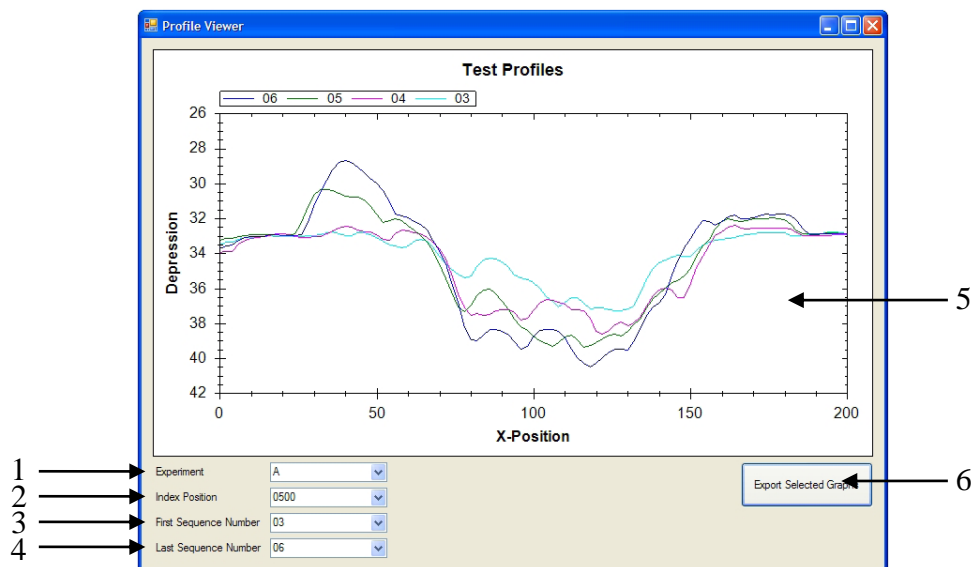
Profile Viewer

Test Profiles

06 05 04 03

Depression

26
28
30
32
34
36
38
40
42

0
50
100
150
200

X-Position

5

1 Experiment A
2 Index Position 0500
3 First Sequence Number 03
4 Last Sequence Number 06

Export Selected Graph

6